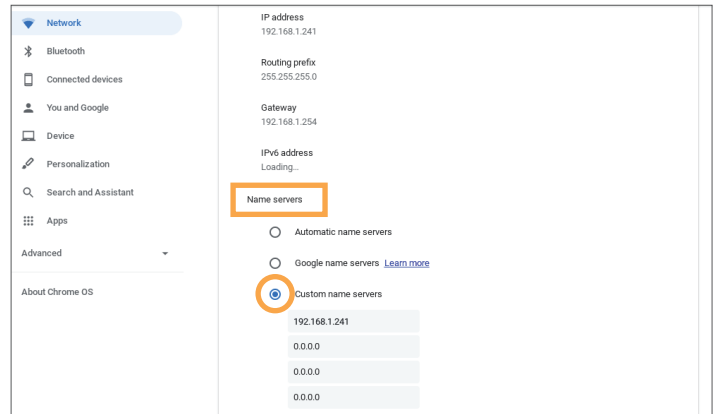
Network
Bluetooth
Connected devices
You and Google
Device
Personalization
Search and Assistant
Apps
Advanced
About Chrome OS

IP address
192.168.1.241

Routing prefix
255.255.255.0

Gateway
192.168.1.254

IPv6 address
Loading...

Name servers

Automatic name servers

Google name servers Learn more

Custom name servers

192.168.1.241

0.0.0.0

0.0.0.0

0.0.0.0